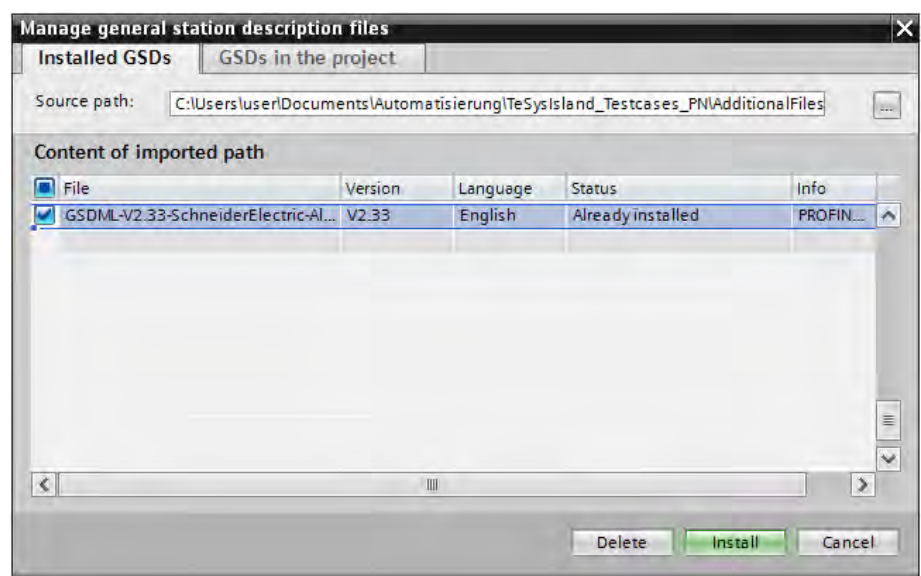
Manage general station description files

Installed GSDs | GSDs in the project

Source path: C:\Users\user\Documents\Automatisierung\TeSysIsland_Testcases_PN\AdditionalFiles ...

Content of imported path

| File | Version | Language | Status | Info |
|---|---|---|---|---|
| GSDML-V2.33-SchneiderElectric-Al... | V2.33 | English | Already installed | PROFIN... |

Delete Install Cancel